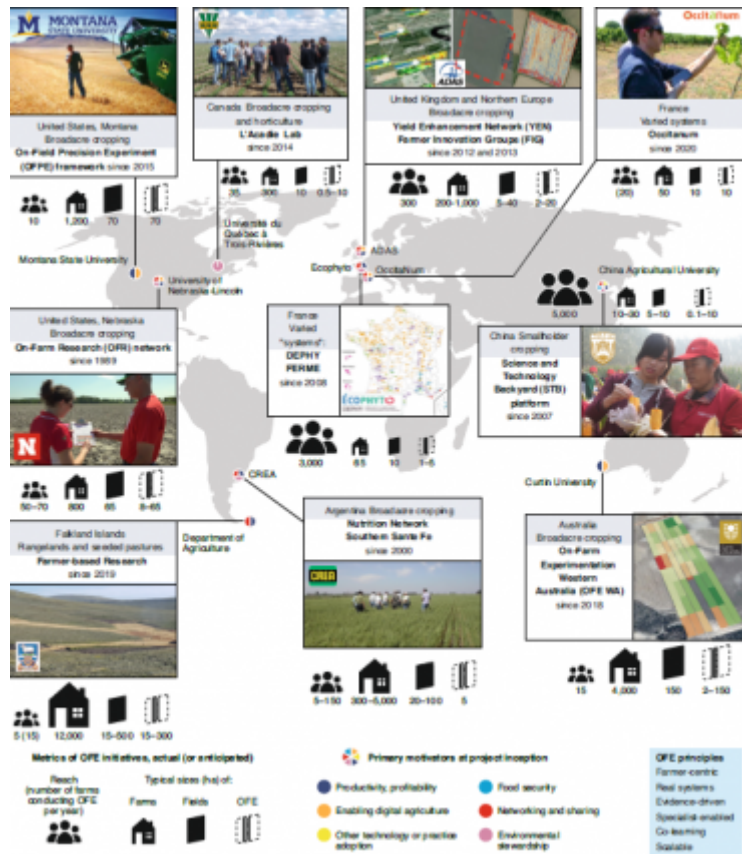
MONTANA STATE UNIVERSITY

United States, Montana
Broadacre cropping
On-Field Precision Experiment (OFPE) framework since 2015

10 1,200 70 70

Montana State University

Canada Broadacre cropping and horticulture
L'Acadie Lab
since 2014

35 300 10 0.5–10

Université du Québec à Trois-Rivières

University of Nebraska-Lincoln

United Kingdom and Northern Europe
Broadacre cropping
Yield Enhancement Network (YEN)
Farmer Innovation Groups (FIG)
since 2012 and 2013

300 200–1,000 5–40 2–20

ADAS

Ecophyto

Occitanum

Occitanum

France
Varied systems
Occitanum
since 2020

(20) 50 10 10

China Agricultural University

5,000 10–30 5–10 0.1–10

United States, Nebraska
Broadacre cropping
On-Farm Research (OFR) network
since 1989

50–70 800 65 8–65

France
Varied "systems":
DEPHY FERME
since 2008

ÉCOPHYTO

3,000 65 10 1–5

China Smallholder cropping
Science and Technology Backyard (STB) platform
since 2007

CREA

Curtin University

Department of Agriculture

Falkland Islands
Rangelands and seeded pastures
Farmer-based Research
since 2019

Argentina Broadacre cropping
Nutrition Network Southern Santa Fe
since 2000

CREA

Australia
Broadacre cropping
On-Farm Experimentation Western Australia (OFE WA)
since 2018

5 (15) 12,000 15–500 15–300

5–150 300–5,000 20–100 5

15 4,000 150 2–150

Metrics of OFE initiatives, actual (or anticipated)

Reach (number of farms conducting OFE per year)

Typical sizes (ha) of:
Farms Fields OFE

Primary motivators at project inception

Productivity, profitability
Enabling digital agriculture
Other technology or practice adoption
Food security
Networking and sharing
Environmental stewardship

OFE principles
Farmer-centric
Real systems
Evidence-driven
Specialist-enabled
Co-learning
Scalable